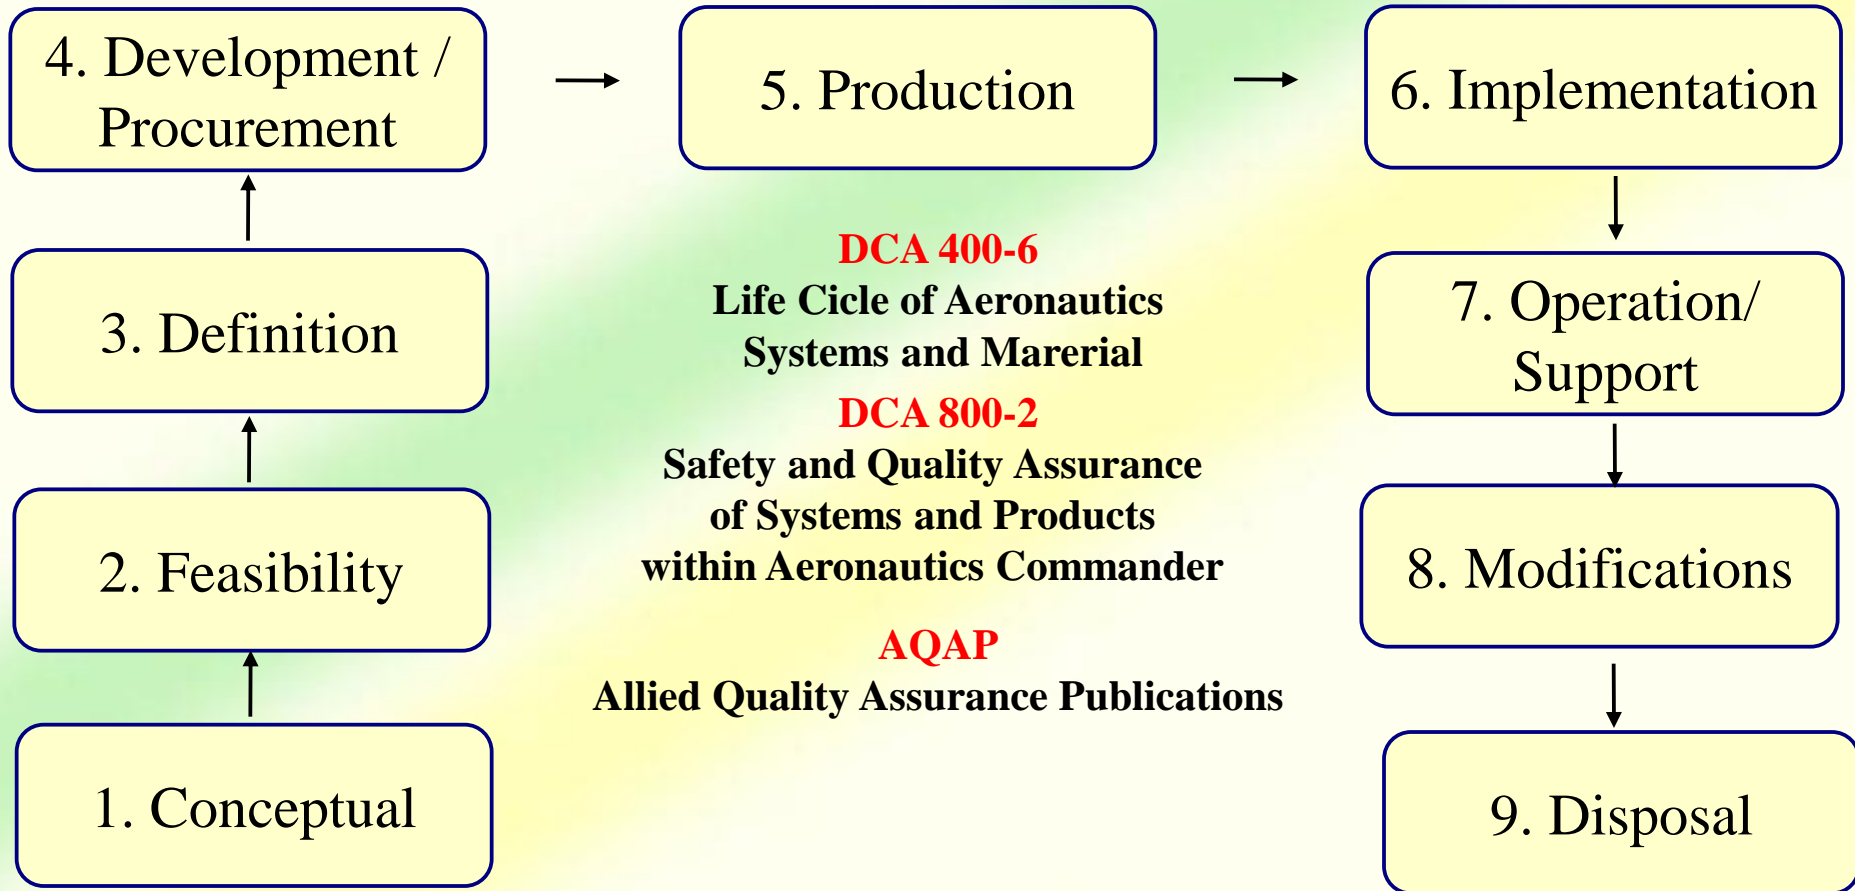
4. Development / Procurement

5. Production

6. Implementation

3. Definition

DCA 400-6
Life Cicle of Aeronautics Systems and Marerial

7. Operation/ Support

DCA 800-2
Safety and Quality Assurance of Systems and Products within Aeronautics Commander

2. Feasibility

8. Modifications

AQAP
Allied Quality Assurance Publications

1. Conceptual

9. Disposal